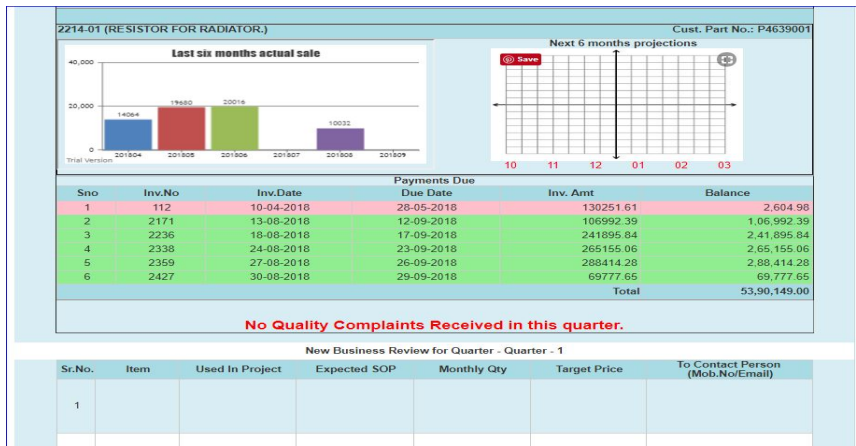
2214-01 (RESISTOR FOR RADIATOR.)

Cust. Part No.: P4639001

Last six months actual sale

40,000
20,000
0

14064
19680
20016
10032

201804 201805 201806 201807 201808 201809

Trial Version

Next 6 months projections

Save

10 11 12 01 02 03

Payments Due

| Sno | Inv.No | Inv.Date | Due Date | Inv. Amt | Balance |
|---|---|---|---|---|---|
| 1 | 112 | 10-04-2018 | 28-05-2018 | 130251.61 | 2,604.98 |
| 2 | 2171 | 13-08-2018 | 12-09-2018 | 106992.39 | 1,06,992.39 |
| 3 | 2236 | 18-08-2018 | 17-09-2018 | 241895.84 | 2,41,895.84 |
| 4 | 2338 | 24-08-2018 | 23-09-2018 | 265155.06 | 2,65,155.06 |
| 5 | 2359 | 27-08-2018 | 26-09-2018 | 288414.28 | 2,88,414.28 |
| 6 | 2427 | 30-08-2018 | 29-09-2018 | 69777.65 | 69,777.65 |
| | | | | Total | 53,90,149.00 |

No Quality Complaints Received in this quarter.

New Business Review for Quarter - Quarter - 1

| Sr.No. | Item | Used In Project | Expected SOP | Monthly Qty | Target Price | To Contact Person (Mob.No/Email) |
|---|---|---|---|---|---|---|
| 1 | | | | | | |